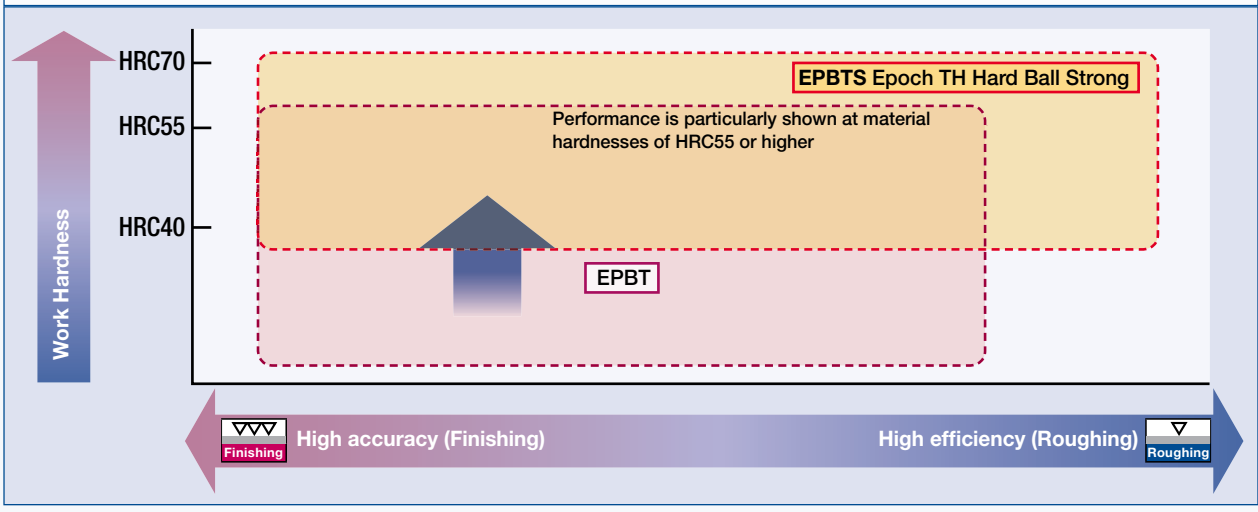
Work Hardness

HRC70

HRC55

HRC40

EPBTS Epoch TH Hard Ball Strong

Performance is particularly shown at material hardnesses of HRC55 or higher

EPBT

▽▽▽ Finishing

High accuracy (Finishing)

High efficiency (Roughing)

▽ Roughing